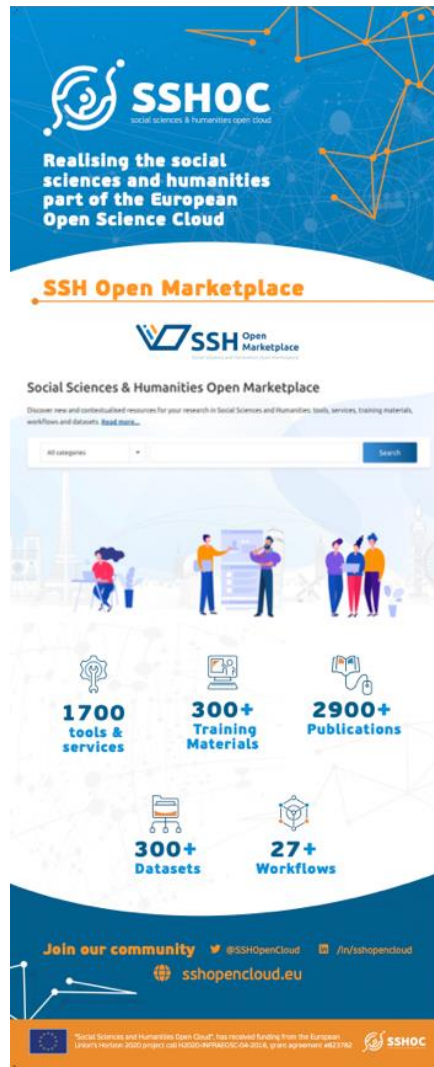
SSHOC
social sciences & humanities open cloud

Realising the social sciences and humanities part of the European Open Science Cloud

SSH Open Marketplace

SSH Open Marketplace
Social Sciences and Humanities Open Marketplace

Social Sciences & Humanities Open Marketplace

Discover new and contextualised resources for your research in Social Sciences and Humanities: tools, services, training materials, workflows and datasets. Read more...

All categories
Search

1700 tools & services

300+ Training Materials

2900+ Publications

300+ Datasets

27+ Workflows

Join our community
@SSHOpenCloud
/in/sshopencloud
sshopencloud.eu

"Social Sciences and Humanities Open Cloud" has received funding from the European Union's Horizon 2020 project call H2020-INFRAEOSC-04-2018, grant agreement #823782

SSHOC